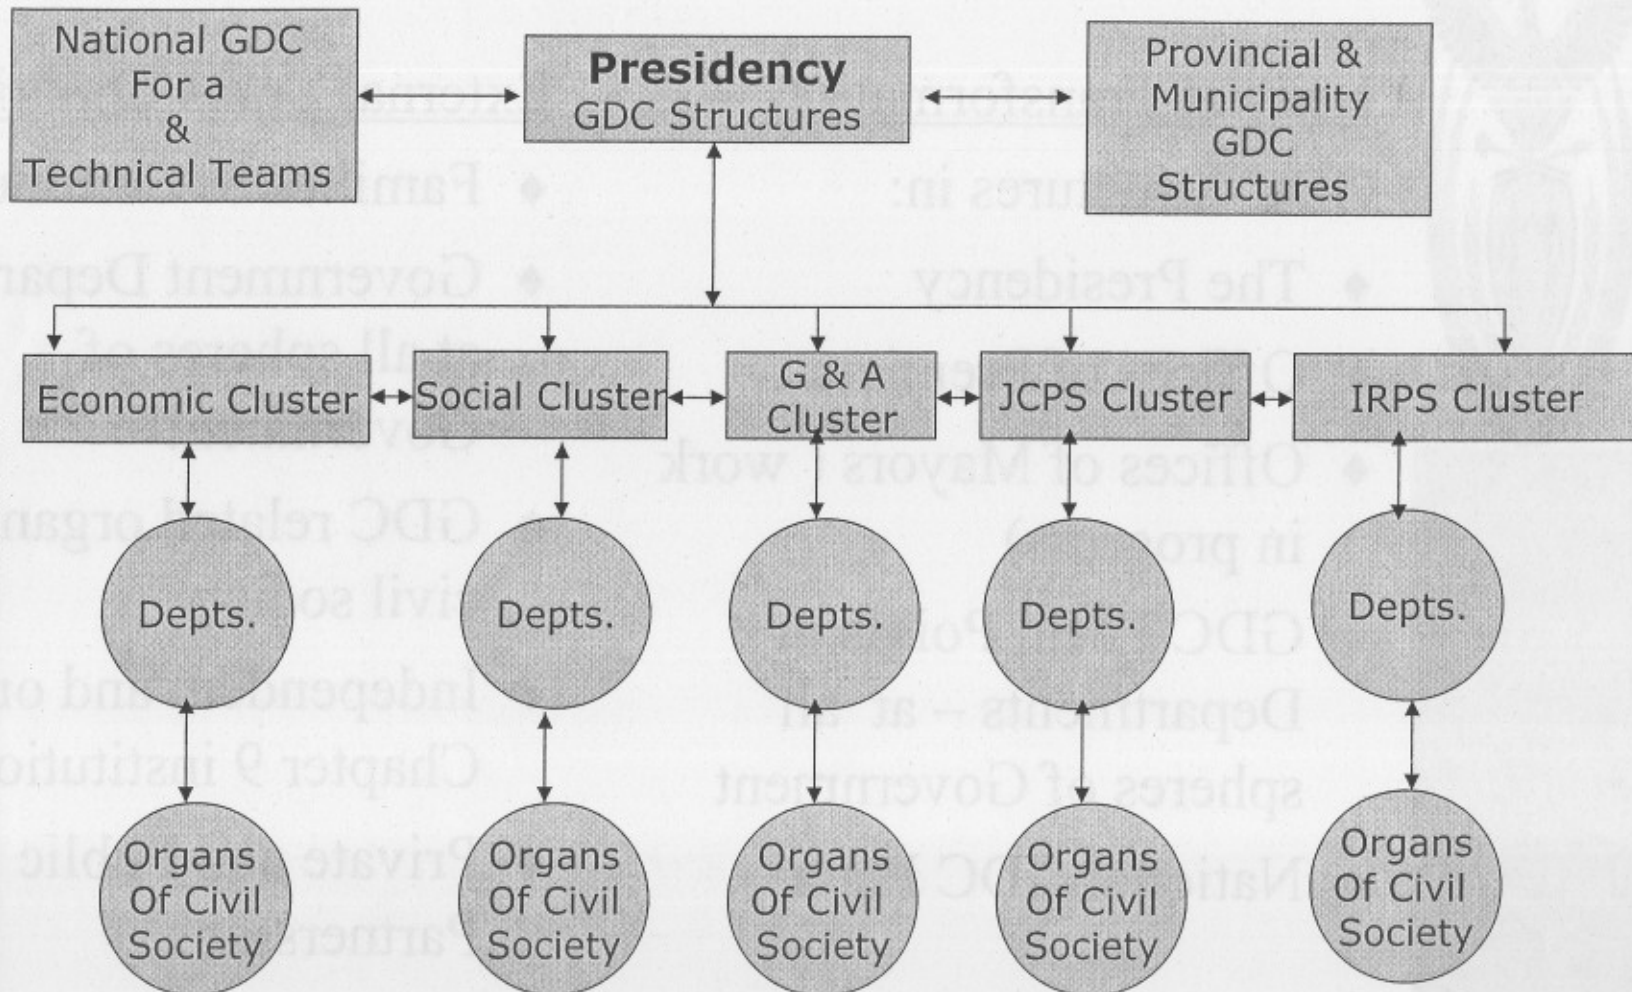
National GDC For a & Technical Teams

Presidency GDC Structures

Provincial & Municipality GDC Structures

Economic Cluster

Social Cluster

G & A Cluster

JCPS Cluster

IRPS Cluster

Depts.

Depts.

Depts.

Depts.

Depts.

Organs Of Civil Society

Organs Of Civil Society

Organs Of Civil Society

Organs Of Civil Society

Organs Of Civil Society